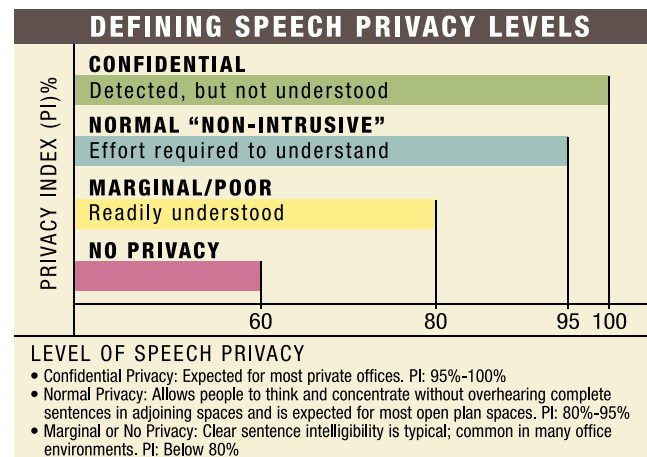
DEFINING SPEECH PRIVACY LEVELS

PRIVACY INDEX (PI)%

CONFIDENTIAL
Detected, but not understood

NORMAL "NON-INTRUSIVE"
Effort required to understand

MARGINAL/POOR
Readily understood

NO PRIVACY

60 80 95 100

LEVEL OF SPEECH PRIVACY
• Confidential Privacy: Expected for most private offices. PI: 95%-100%
• Normal Privacy: Allows people to think and concentrate without overhearing complete sentences in adjoining spaces and is expected for most open plan spaces. PI: 80%-95%
• Marginal or No Privacy: Clear sentence intelligibility is typical; common in many office environments. PI: Below 80%